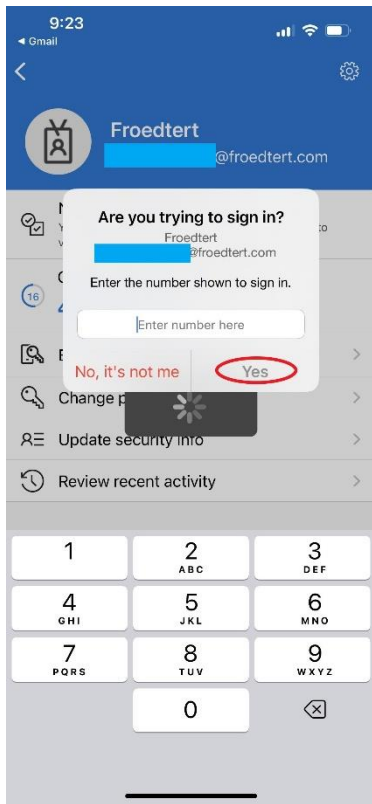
9:23
◂ Gmail

Froedtert
@froedtert.com

Are you trying to sign in?
Froedtert
@froedtert.com
Enter the number shown to sign in.
Enter number here
No, it's not me
Yes

N
Y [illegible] to
v

16

Change p

Update security info

Review recent activity

1
2 ABC
3 DEF
4 GHI
5 JKL
6 MNO
7 PQRS
8 TUV
9 WXYZ
0